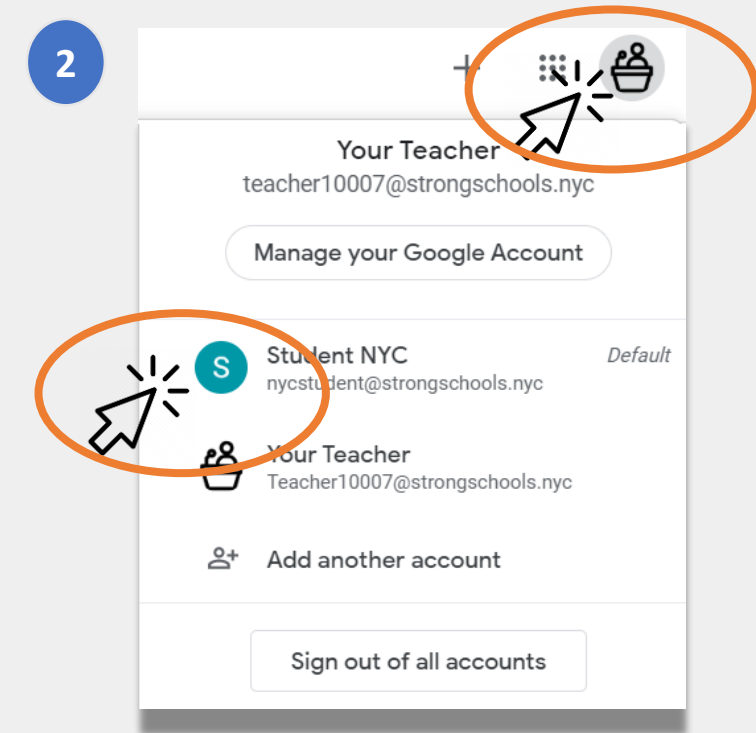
2

+

Your Teacher
teacher10007@strongschools.nyc

Manage your Google Account

S Student NYC
nycstudent@strongschools.nyc
Default

Your Teacher
Teacher10007@strongschools.nyc

Add another account

Sign out of all accounts